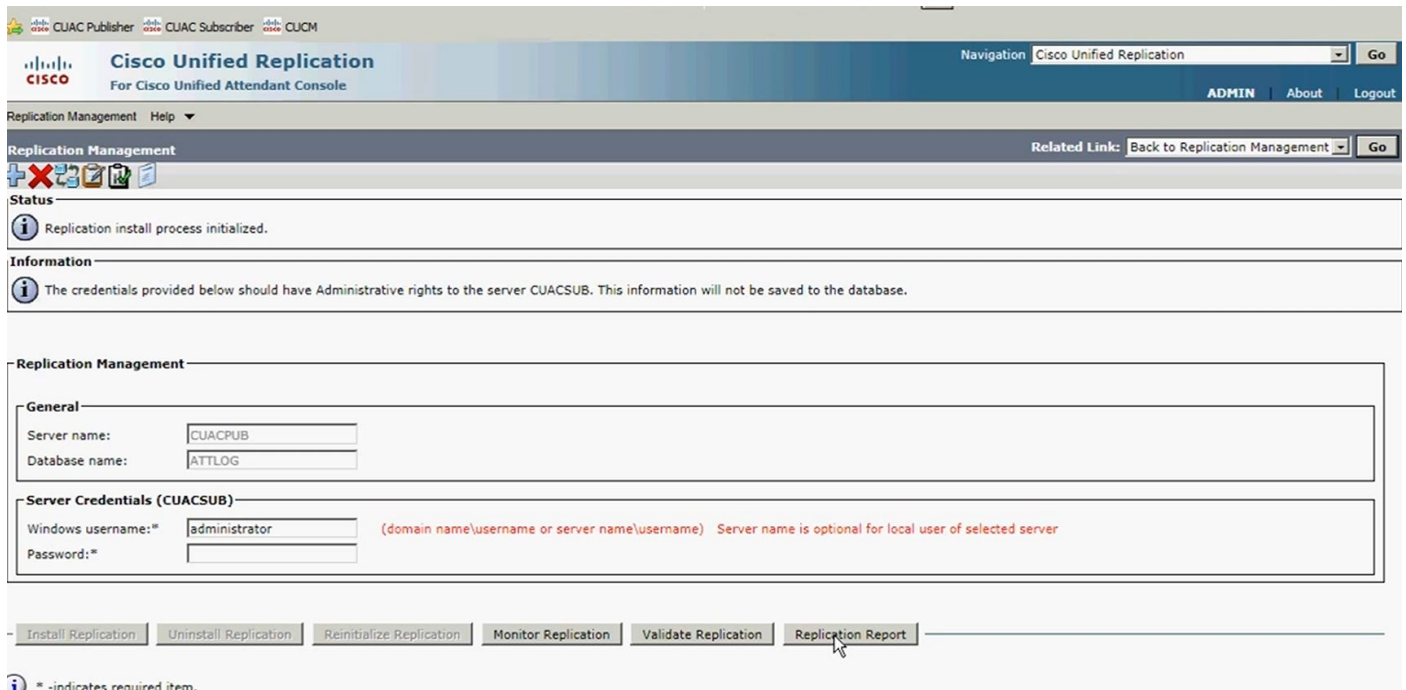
CUAC Publisher CUAC Subscriber CUCM

cisco Cisco Unified Replication
For Cisco Unified Attendant Console

Navigation Cisco Unified Replication Go
ADMIN | About | Logout

Replication Management Help

Replication Management
Related Link: Back to Replication Management Go

Status
Replication install process initialized.

Information
The credentials provided below should have Administrative rights to the server CUACSUB. This information will not be saved to the database.

Replication Management

General
Server name: CUACPUB
Database name: ATTLOG

Server Credentials (CUACSUB)
Windows username:* administrator (domain name\username or server name\username) Server name is optional for local user of selected server
Password:*

Install Replication Uninstall Replication Reinitialize Replication Monitor Replication Validate Replication Replication Report

* -indicates required item.